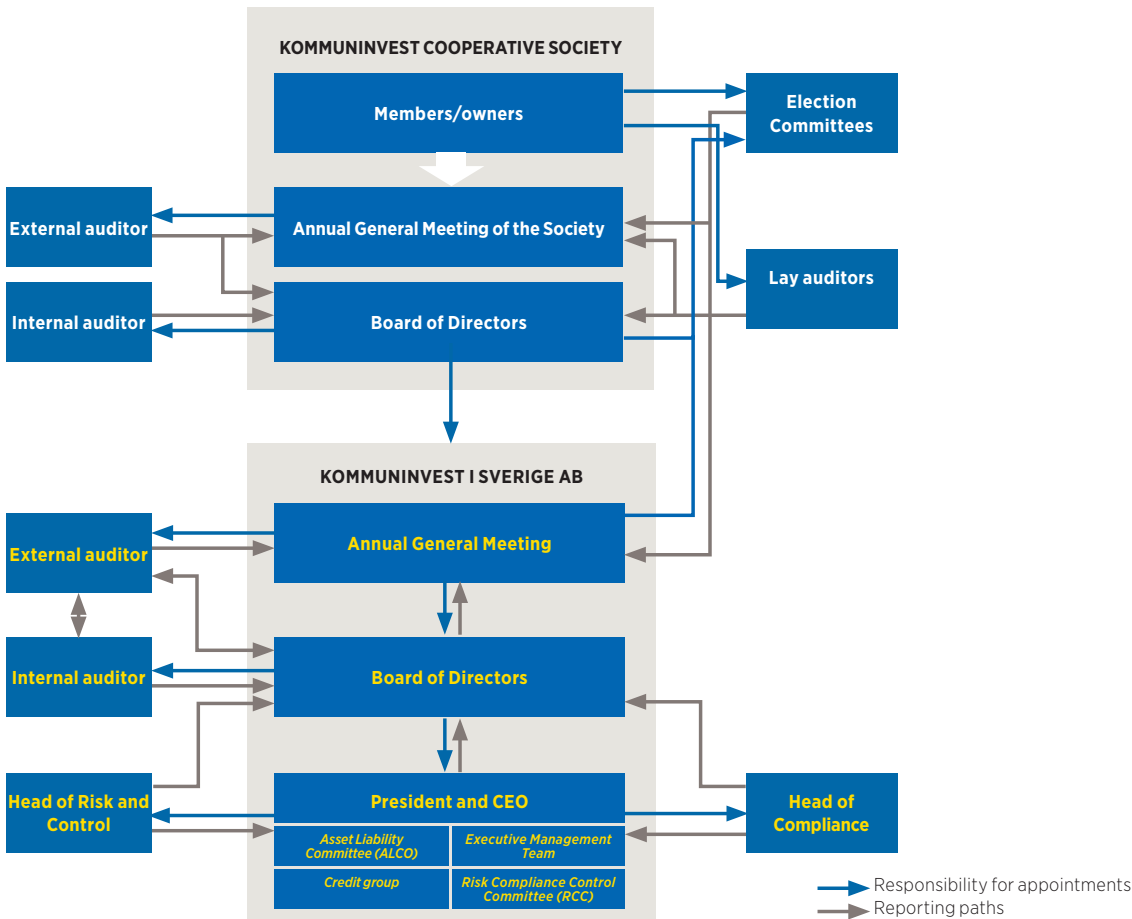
KOMMUNINVEST COOPERATIVE SOCIETY

Members/owners

Election Committees

External auditor

Annual General Meeting of the Society

Lay auditors

Internal auditor

Board of Directors

KOMMUNINVEST I SVERIGE AB

External auditor

Annual General Meeting

Internal auditor

Board of Directors

Head of Risk and Control

President and CEO

Head of Compliance

Asset Liability Committee (ALCO)

Executive Management Team

Credit group

Risk Compliance Control Committee (RCC)

Responsibility for appointments

Reporting paths